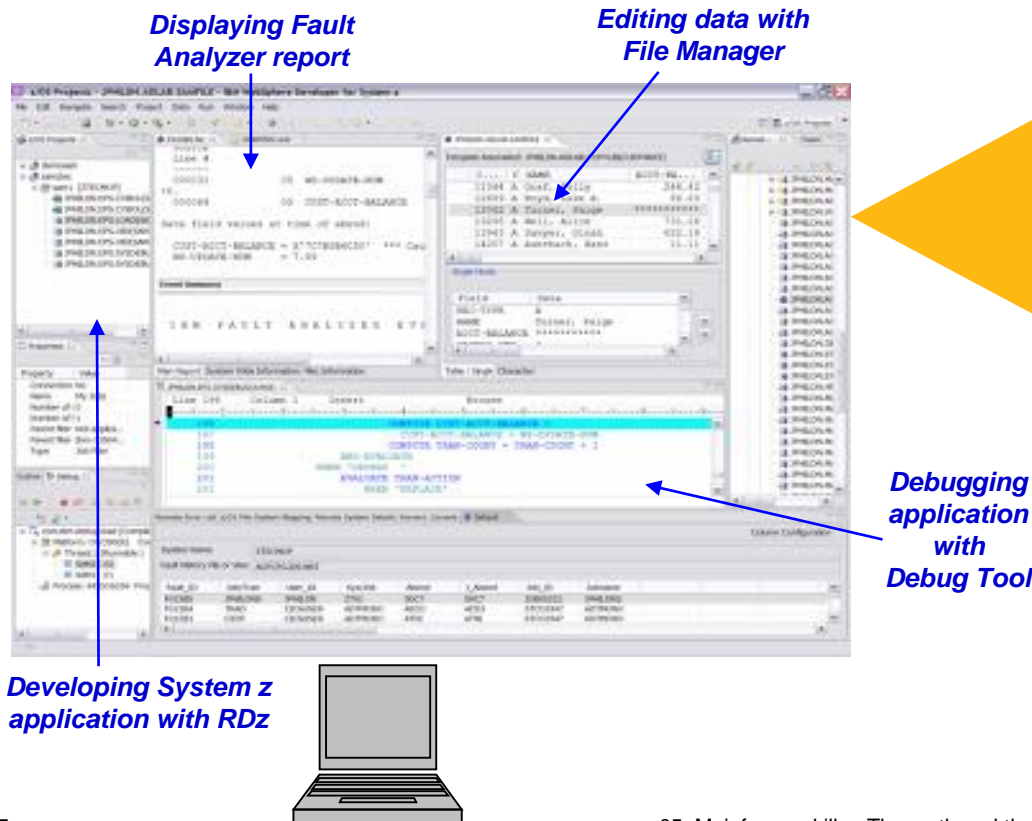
Displaying Fault Analyzer report

Editing data with File Manager

Debugging application with Debug Tool

Developing System z application with RDz

IBM FAULT ANALYZER

COMPUTE CUST-ACCT-BALANCE =

COMPUTE TRAN-COUNT = TRAN-COUNT + 1

EVALUATE TRAN-ACTION

WHEN "REPLACE"